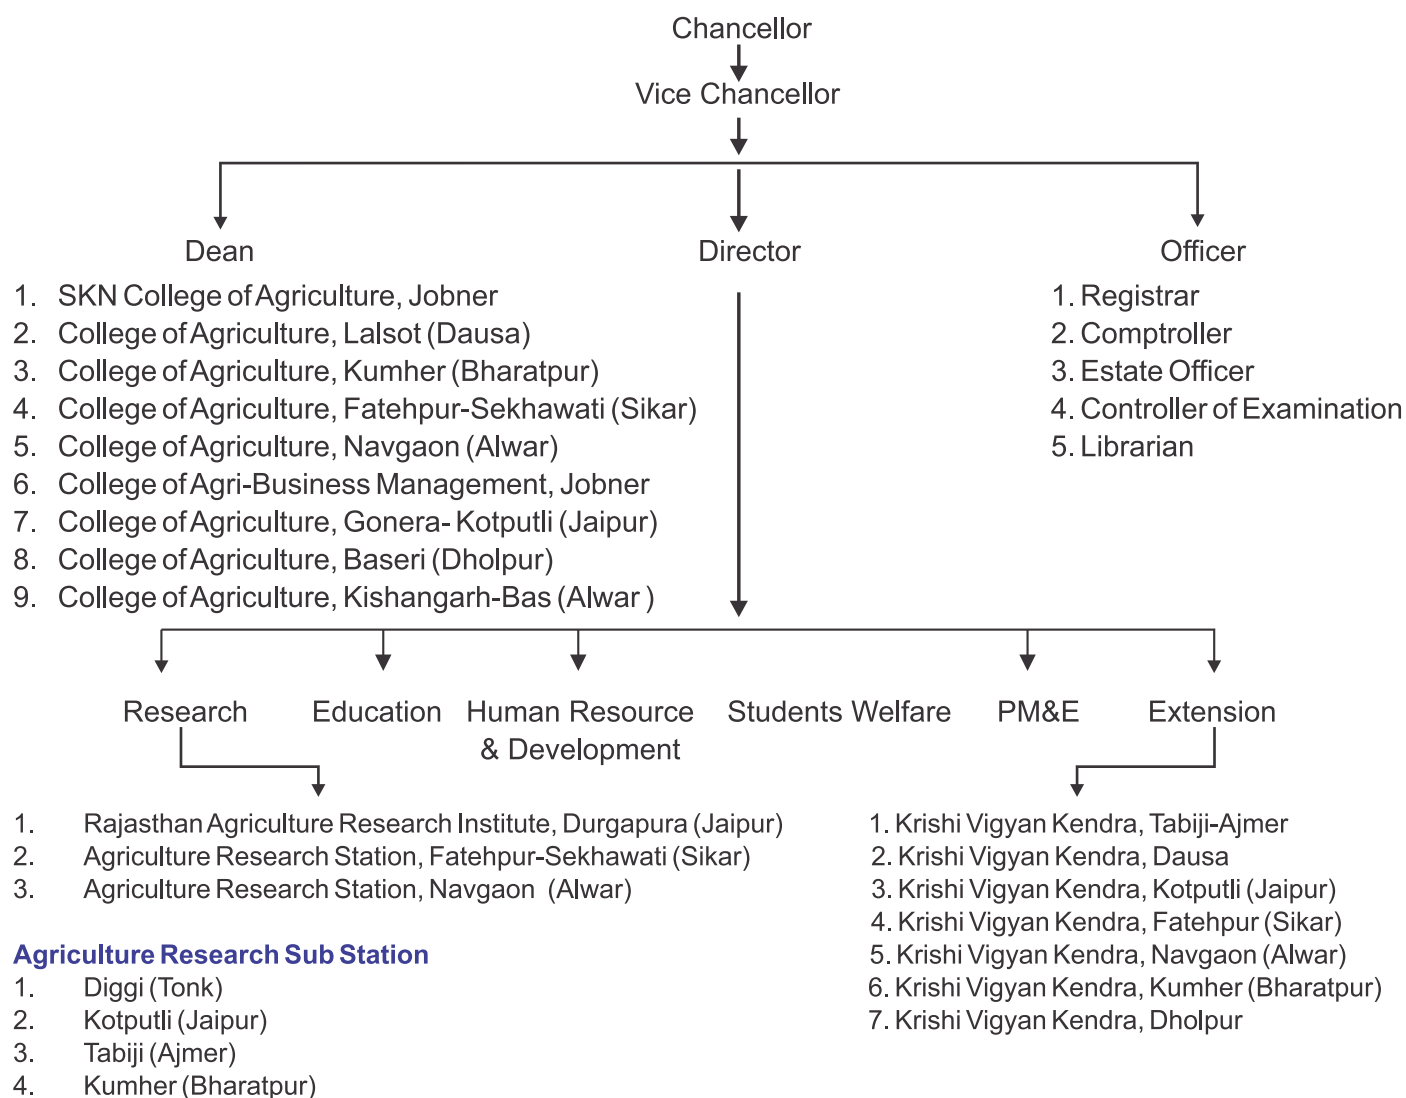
Chancellor

Vice Chancellor

Dean

1. SKN College of Agriculture, Jobner
2. College of Agriculture, Lalsot (Dausa)
3. College of Agriculture, Kumher (Bharatpur)
4. College of Agriculture, Fatehpur-Sekhawati (Sikar)
5. College of Agriculture, Navgaon (Alwar)
6. College of Agri-Business Management, Jobner
7. College of Agriculture, Gonera- Kotputli (Jaipur)
8. College of Agriculture, Baseri (Dholpur)
9. College of Agriculture, Kishangarh-Bas (Alwar )

Director

Officer

1. Registrar
2. Comptroller
3. Estate Officer
4. Controller of Examination
5. Librarian

Research

Education

Human Resource & Development

Students Welfare

PM&E

Extension

1. Rajasthan Agriculture Research Institute, Durgapura (Jaipur)
2. Agriculture Research Station, Fatehpur-Sekhawati (Sikar)
3. Agriculture Research Station, Navgaon (Alwar)

Agriculture Research Sub Station

1. Diggi (Tonk)
2. Kotputli (Jaipur)
3. Tabiji (Ajmer)
4. Kumher (Bharatpur)

1. Krishi Vigyan Kendra, Tabiji-Ajmer
2. Krishi Vigyan Kendra, Dausa
3. Krishi Vigyan Kendra, Kotputli (Jaipur)
4. Krishi Vigyan Kendra, Fatehpur (Sikar)
5. Krishi Vigyan Kendra, Navgaon (Alwar)
6. Krishi Vigyan Kendra, Kumher (Bharatpur)
7. Krishi Vigyan Kendra, Dholpur